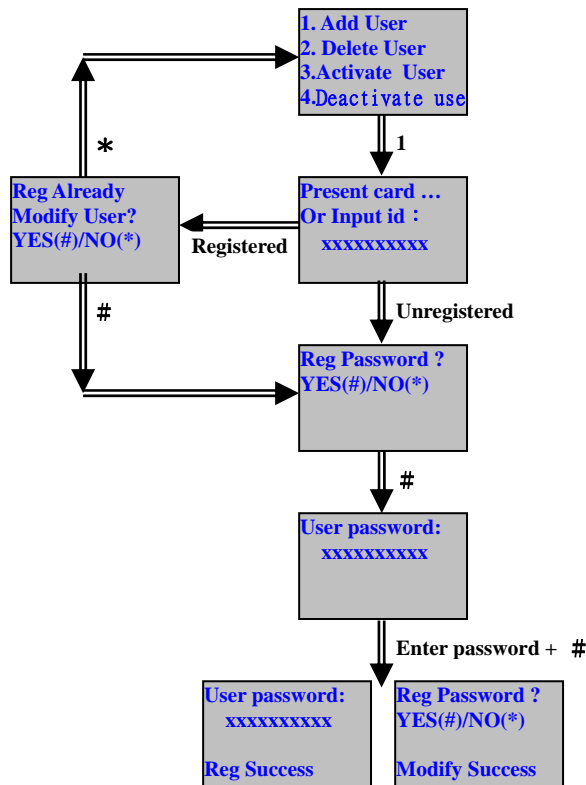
1. Add User
2. Delete User
3.Activate User
4.Deactivate use

1

*

Reg Already
Modify User?
YES(#)/NO(*)

Registered

Present card …
Or Input id：
xxxxxxxxxx

#

Unregistered

Reg Password ?
YES(#)/NO(*)

#

User password:
xxxxxxxxxx

Enter password + #

User password:
xxxxxxxxxx

Reg Success

Reg Password ?
YES(#)/NO(*)

Modify Success